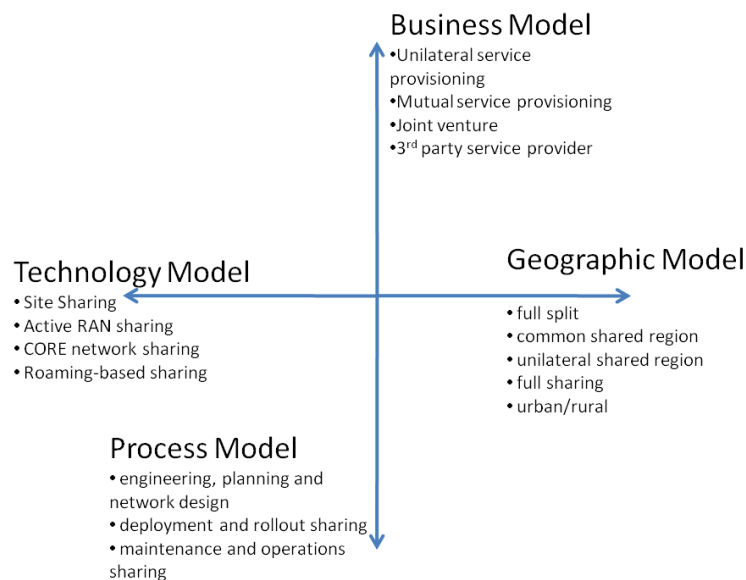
Business Model
•Unilateral service provisioning
•Mutual service provisioning
•Joint venture
•3$^{rd}$ party service provider

Technology Model
• Site Sharing
• Active RAN sharing
• CORE network sharing
• Roaming-based sharing

Geographic Model
• full split
• common shared region
• unilateral shared region
• full sharing
• urban/rural

Process Model
• engineering, planning and network design
• deployment and rollout sharing
• maintenance and operations sharing